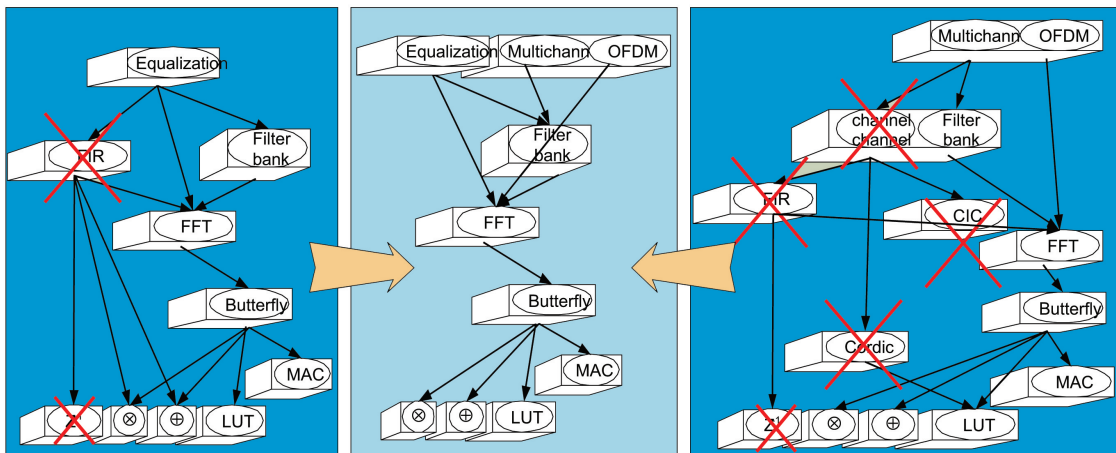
Equalization

FIR

Filter bank

FFT

Butterfly

MAC

Z-1

$\otimes$

$\oplus$

LUT

Equalization

Multichann

OFDM

Filter bank

FFT

Butterfly

MAC

$\otimes$

$\oplus$

LUT

Multichann

OFDM

channel channel

Filter bank

FIR

CIC

FFT

Butterfly

Cordic

MAC

Z-1

$\otimes$

$\oplus$

LUT